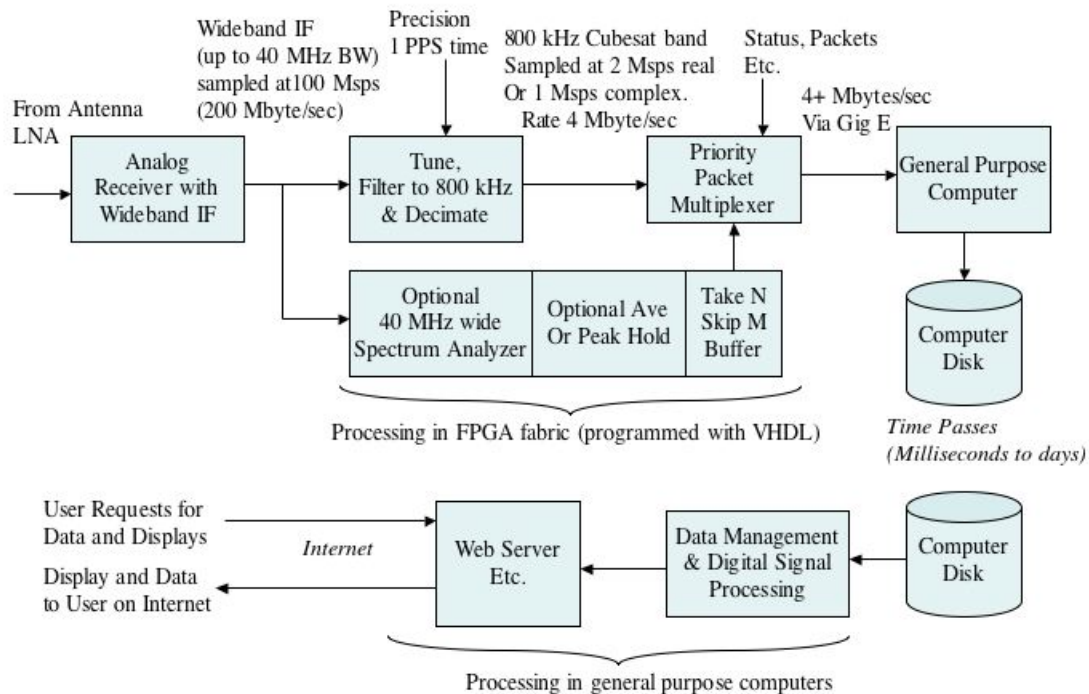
From Antenna LNA

Wideband IF (up to 40 MHz BW) sampled at100 Msps (200 Mbyte/sec)

Precision 1 PPS time

800 kHz Cubesat band Sampled at 2 Msps real Or 1 Msps complex. Rate 4 Mbyte/sec

Status, Packets Etc.

4+ Mbytes/sec Via Gig E

Analog Receiver with Wideband IF

Tune, Filter to 800 kHz & Decimate

Priority Packet Multiplexer

General Purpose Computer

Optional 40 MHz wide Spectrum Analyzer

Optional Ave Or Peak Hold

Take N Skip M Buffer

Computer Disk

Processing in FPGA fabric (programmed with VHDL)

Time Passes (Milliseconds to days)

User Requests for Data and Displays

Internet

Display and Data to User on Internet

Web Server Etc.

Data Management & Digital Signal Processing

Computer Disk

Processing in general purpose computers